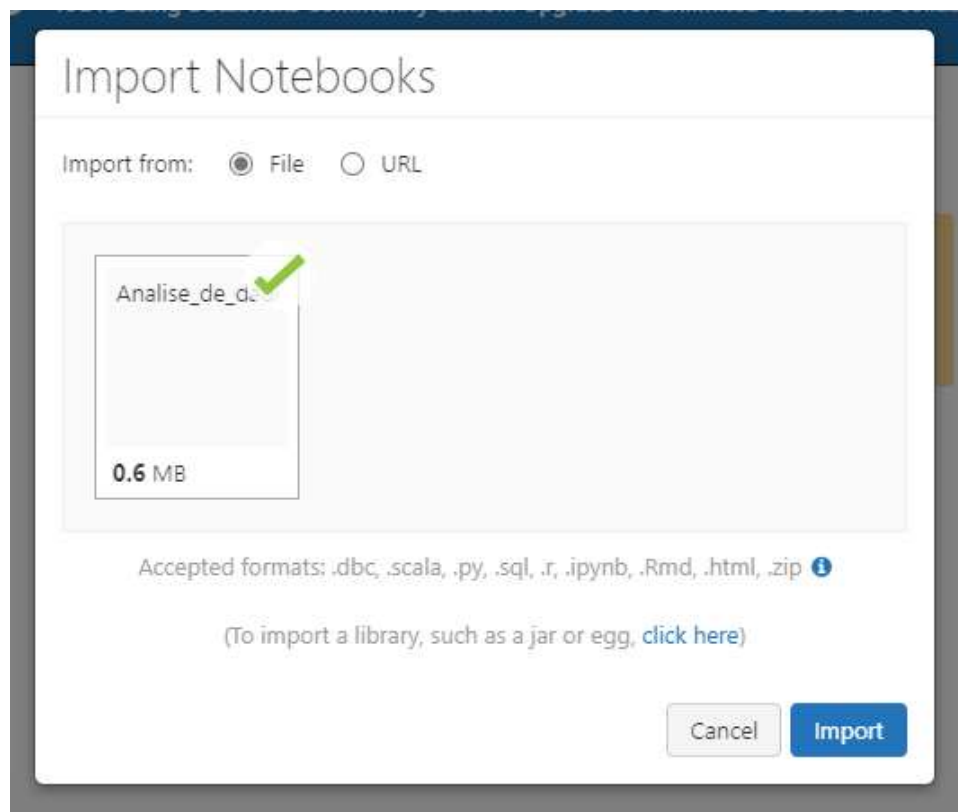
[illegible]

Import Notebooks

Import from: File URL

Analise_de_da

0.6 MB

Accepted formats: .dbc, .scala, .py, .sql, .r, .ipynb, .Rmd, .html, .zip

(To import a library, such as a jar or egg, click here)

Cancel Import